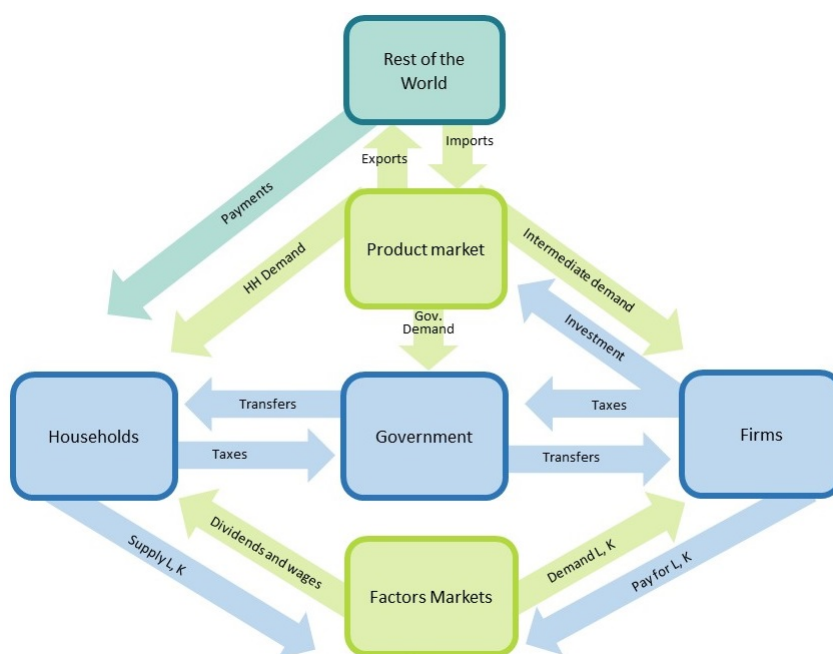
Rest of the World

Exports

Imports

Payments

HH Demand

Product market

Intermediate demand

Gov. Demand

Investment

Households

Transfers

Taxes

Government

Taxes

Transfers

Firms

Supply L, K

Dividends and wages

Factors Markets

Demand L, K

Pay for L, K